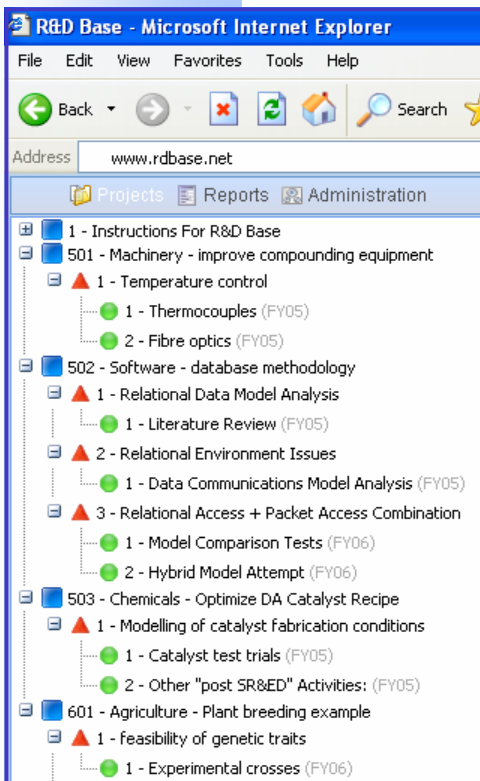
R&D Base - Microsoft Internet Explorer

File Edit View Favorites Tools Help

Back Search

Address www.rdbase.net

Projects Reports Administration

1 - Instructions For R&D Base
501 - Machinery - improve compounding equipment
1 - Temperature control
1 - Thermocouples (FY05)
2 - Fibre optics (FY05)
502 - Software - database methodology
1 - Relational Data Model Analysis
1 - Literature Review (FY05)
2 - Relational Environment Issues
1 - Data Communications Model Analysis (FY05)
3 - Relational Access + Packet Access Combination
1 - Model Comparison Tests (FY06)
2 - Hybrid Model Attempt (FY06)
503 - Chemicals - Optimize DA Catalyst Recipe
1 - Modelling of catalyst fabrication conditions
1 - Catalyst test trials (FY05)
2 - Other "post SR&ED" Activities: (FY05)
601 - Agriculture - Plant breeding example
1 - feasibility of genetic traits
1 - Experimental crosses (FY06)